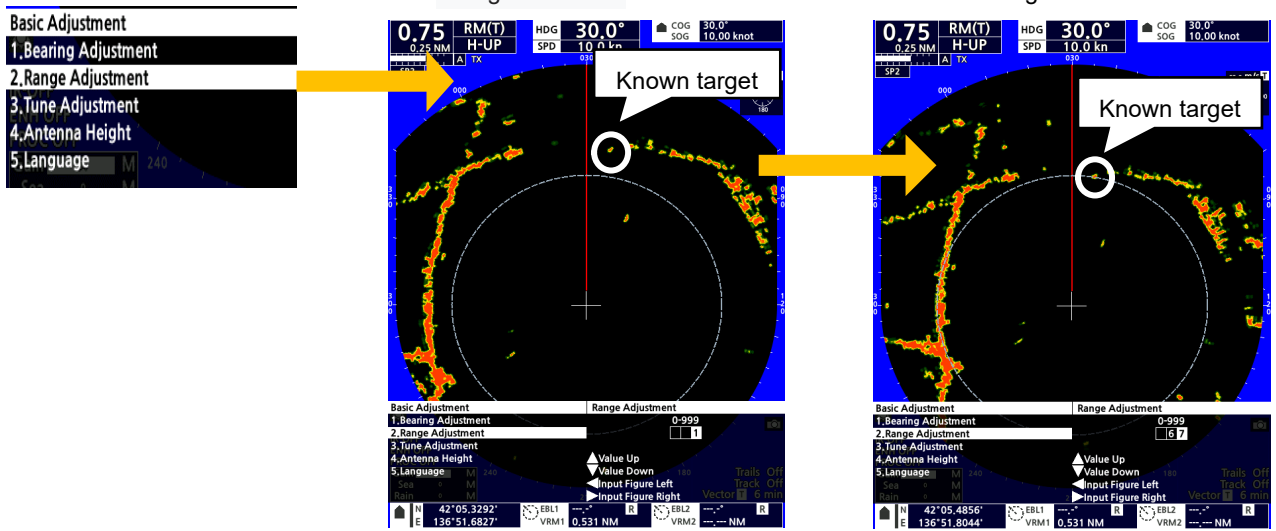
Basic Adjustment
1.Bearing Adjustment
2.Range Adjustment
3.Tune Adjustment
4.Antenna Height
5.Language

0.75 RM(T)
0.25 NM H-UP
HDG 30.0°
SPD 10.0 kn
COG 30.0°
SOG 10.00 knot
Known target

Basic Adjustment | Range Adjustment
1.Bearing Adjustment
2.Range Adjustment
3.Tune Adjustment
4.Antenna Height
5.Language
0-999
1
Value Up
Value Down
Input Figure Left
Input Figure Right
Trails Off
Track Off
Vector T 6 min
N 42°05.3292'
E 136°51.6827'
EBL1 ---.-°
VRM1 0.531 NM
EBL2 ---.-°
VRM2 ---.--- NM

0.75 RM(T)
0.25 NM H-UP
HDG 30.0°
SPD 10.0 kn
COG 30.0°
SOG 10.00 knot
Known target

Basic Adjustment | Range Adjustment
1.Bearing Adjustment
2.Range Adjustment
3.Tune Adjustment
4.Antenna Height
5.Language
0-999
67
Value Up
Value Down
Input Figure Left
Input Figure Right
Trails Off
Track Off
Vector T 6 min
N 42°05.4856'
E 136°51.8044'
EBL1 ---.-°
VRM1 0.531 NM
EBL2 ---.-°
VRM2 ---.--- NM